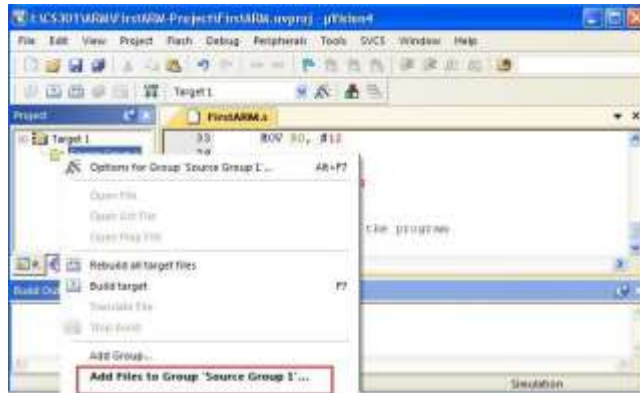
E:\CS301\ARM\FirstARM-Project\FirstARM.uvproj - µVision4

File Edit View Project Flash Debug Peripherals Tools SVCS Window Help

Target 1

Project

Target 1

FirstARM.s

33 MOV R0, #12

34

Options for Group 'Source Group 1'... Alt+F7

Open File

Open List File

Open Map File

the program

Rebuild all target files

Build target F7

Translate File

Stop Build

Build Output

Add Group...

Add Files to Group 'Source Group 1'...

Simulation